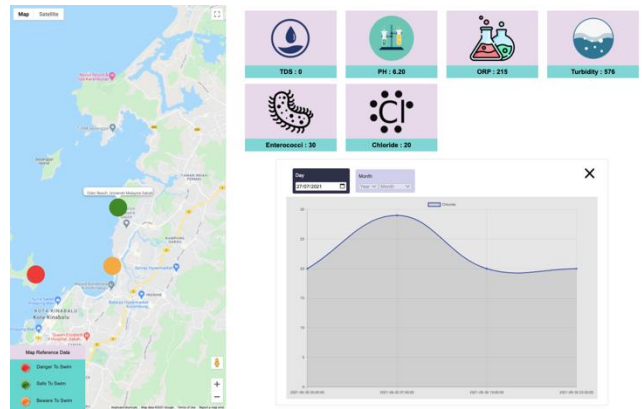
Map Satellite

Map Reference Data

Danger To Swim

Safe To Swim

Beware To Swim

KOTA KINABALU

TDS : 0

PH : 6.20

ORP : 215

Turbidity : 576

Enterococci : 30

Chloride : 20

Cl

Day

27/07/2021

Month

Year Month

Chloride

30

25

20

15

10

5

0

2021-06-25 00:00:00

2021-06-26 06:00:00

2021-06-27 00:00:00

2021-06-27 12:00:00

2021-06-28 00:00:00